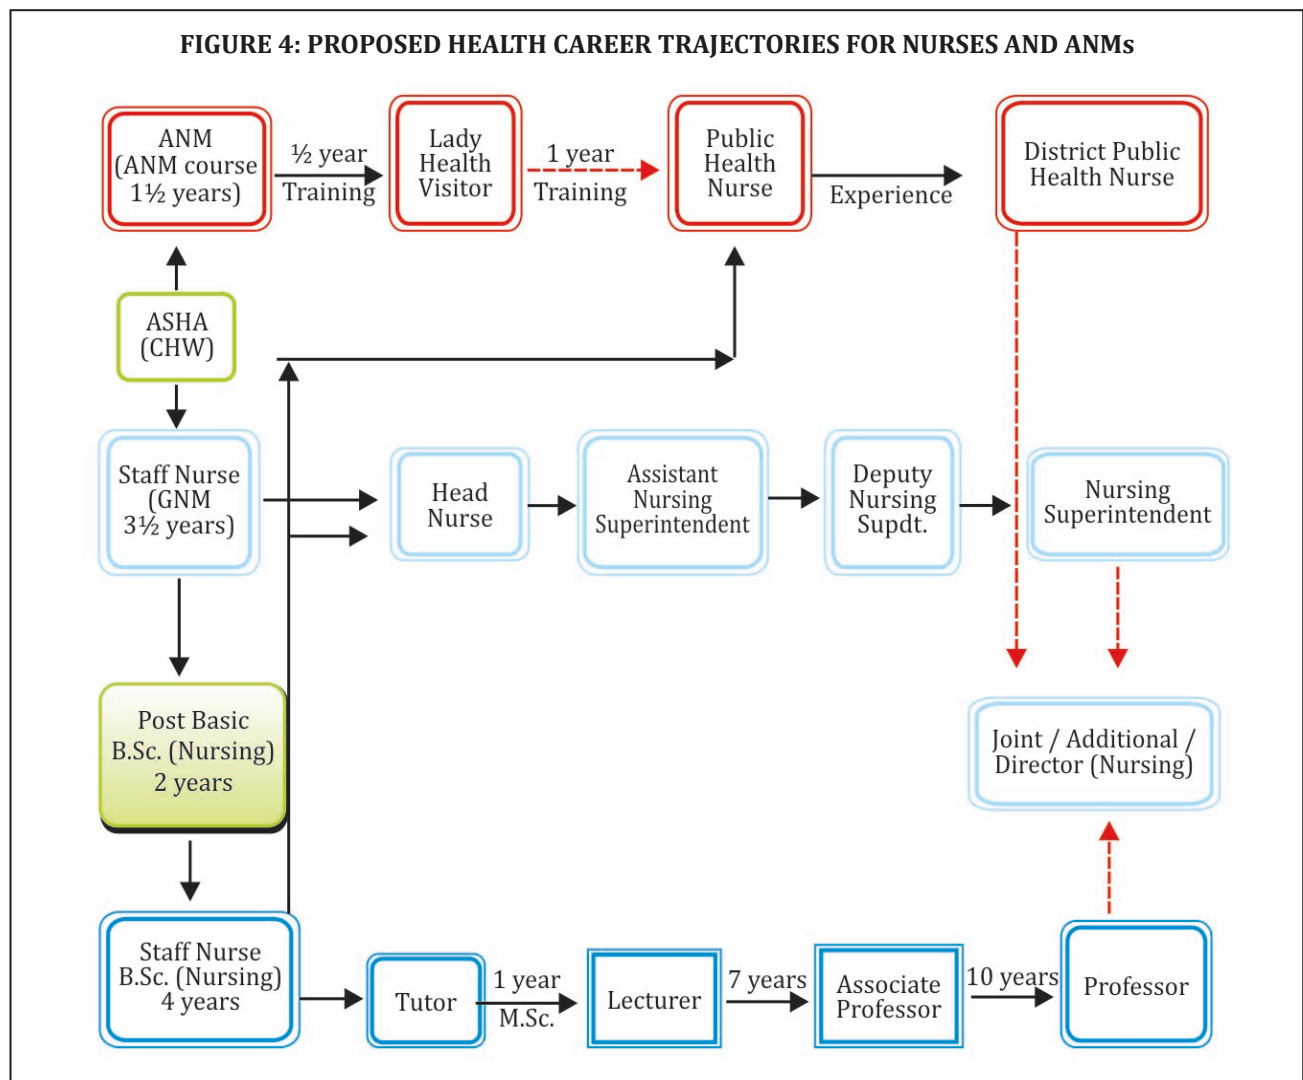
FIGURE 4: PROPOSED HEALTH CAREER TRAJECTORIES FOR NURSES AND ANMs

ANM (ANM course 1½ years)

½ year Training

Lady Health Visitor

1 year Training

Public Health Nurse

Experience

District Public Health Nurse

ASHA (CHW)

Staff Nurse (GNM 3½ years)

Head Nurse

Assistant Nursing Superintendent

Deputy Nursing Supdt.

Nursing Superintendent

Post Basic B.Sc. (Nursing) 2 years

Joint / Additional / Director (Nursing)

Staff Nurse B.Sc. (Nursing) 4 years

Tutor

1 year M.Sc.

Lecturer

7 years

Associate Professor

10 years

Professor